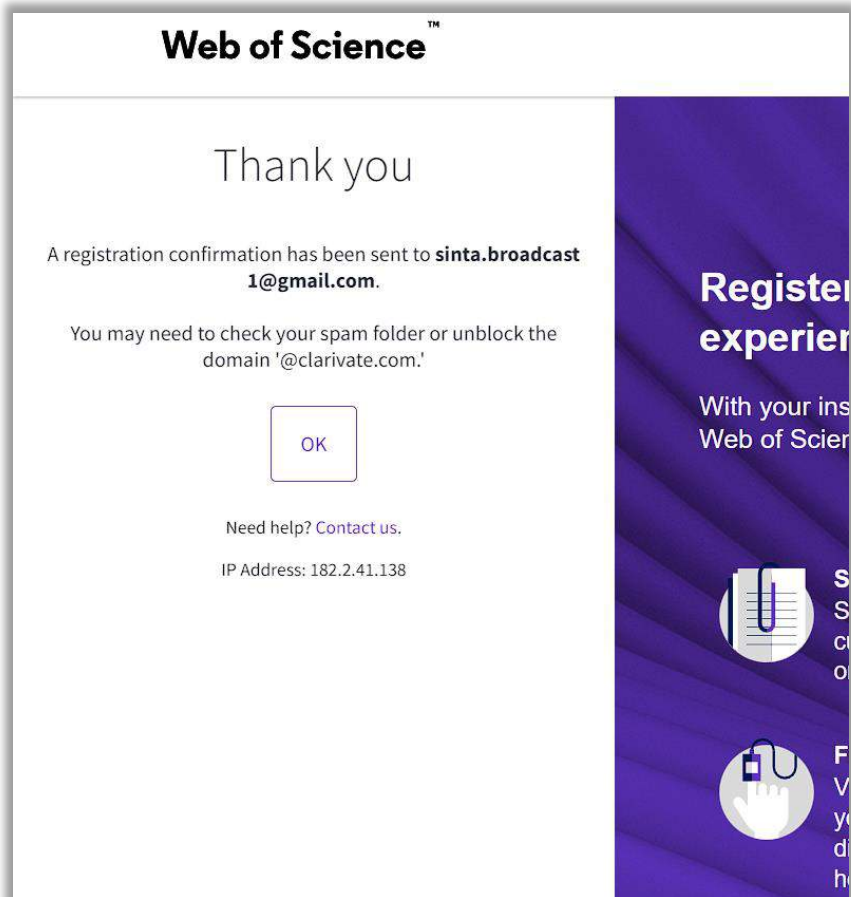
Web of Science™

Thank you

A registration confirmation has been sent to sinta.broadcast1@gmail.com.

You may need to check your spam folder or unblock the domain '@clarivate.com.'

OK

Need help? Contact us.

IP Address: 182.2.41.138

Register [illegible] experien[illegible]

With your ins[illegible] Web of Scien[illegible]

S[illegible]
S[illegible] cu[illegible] o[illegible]

F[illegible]
V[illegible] y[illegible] d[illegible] h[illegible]